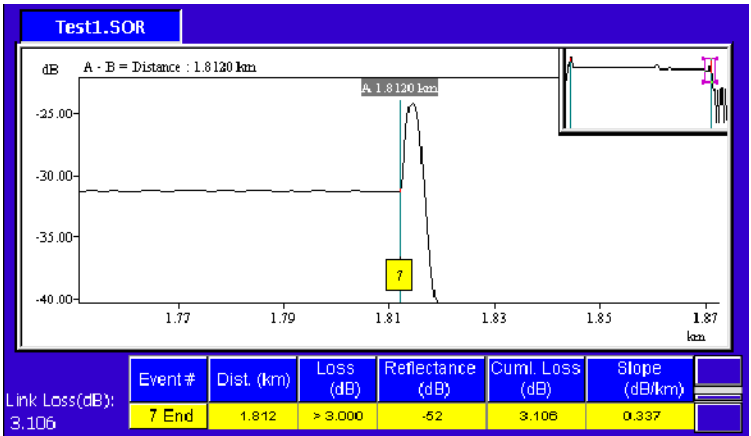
Test1.SOR

dB A - B = Distance : 1.8120 km

A 1.8120 km

-25.00

-30.00

-35.00

-40.00

7

1.77 1.79 1.81 1.83 1.85 1.87

km

Link Loss(dB):
3.106

| Event # | Dist. (km) | Loss (dB) | Reflectance (dB) | Cuml. Loss (dB) | Slope (dB/km) |
|---|---|---|---|---|---|
| 7 End | 1.812 | > 3.000 | -52 | 3.106 | 0.337 |